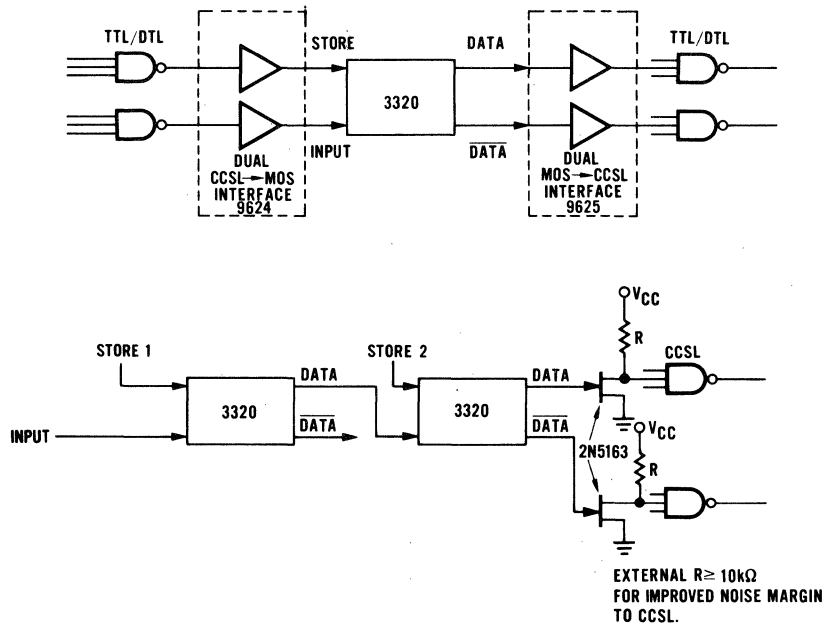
TTL/DTL

STORE

DATA

TTL/DTL

3320

INPUT

$\overline{DATA}$

DUAL CCSL→MOS INTERFACE 9624

DUAL MOS→CCSL INTERFACE 9625

$V_{CC}$

STORE 1

DATA

STORE 2

R

CCSL

DATA

3320

3320

INPUT

$\overline{DATA}$

$\overline{DATA}$

$V_{CC}$

2N5163

R

EXTERNAL R≥ 10kΩ FOR IMPROVED NOISE MARGIN TO CCSL.